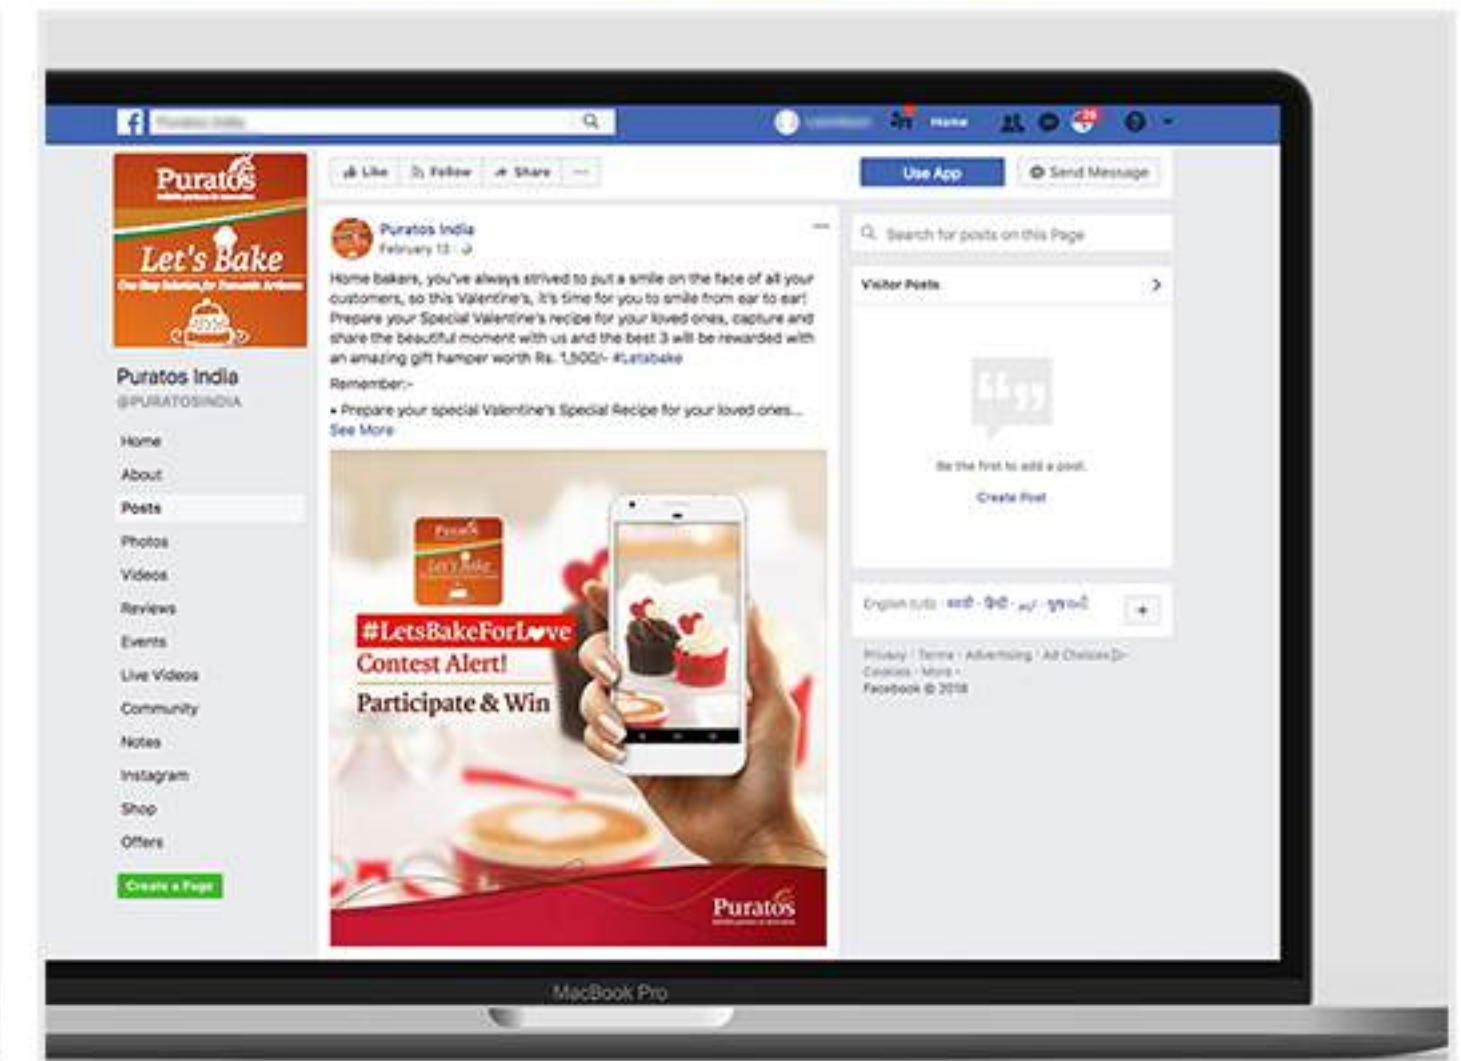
Puratos India

Home

Puratos

Let's Bake

Puratos India
@PURATOSINDIA

Home
About
Posts
Photos
Videos
Reviews
Events
Live Videos
Community
Notes
Instagram
Shop
Offers

Create a Page

Like Follow Share ···

Use App
Send Message

Puratos India
February 13 ·

Home bakers, you've always strived to put a smile on the face of all your customers, so this Valentine's, it's time for you to smile from ear to ear! Prepare your Special Valentine's recipe for your loved ones, capture and share the beautiful moment with us and the best 3 will be rewarded with an amazing gift hamper worth Rs. 1,500/- #Letsbake

Remember:-

• Prepare your special Valentine's Special Recipe for your loved ones...
See More

Puratos
Let's Bake

#LetsBakeForLove
Contest Alert!
Participate & Win

Puratos

Search for posts on this Page

Visitor Posts

Be the first to add a post.
Create Post

English (US) · मराठी · हिंदी · اردو · ગુજરાતી

Privacy · Terms · Advertising · Ad Choices · Cookies · More ·
Facebook © 2018

MacBook Pro